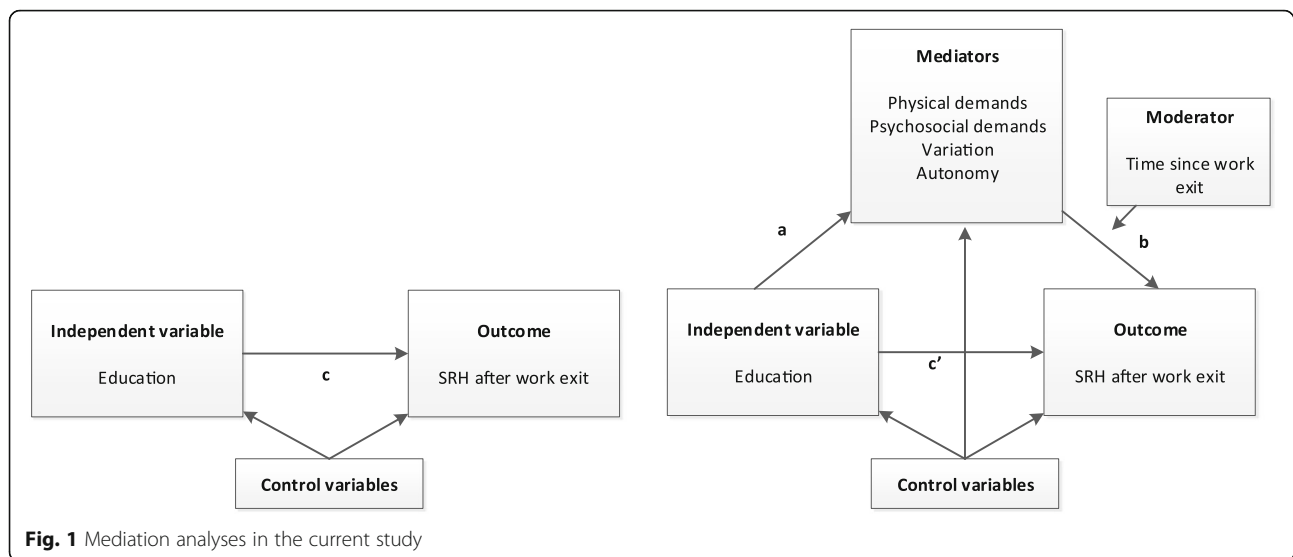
Independent variable

Education

c

Outcome

SRH after work exit

Control variables

Mediators

Physical demands
Psychosocial demands
Variation
Autonomy

Moderator

Time since work exit

a

b

Independent variable

Education

c′

Outcome

SRH after work exit

Control variables

**Fig. 1** Mediation analyses in the current study